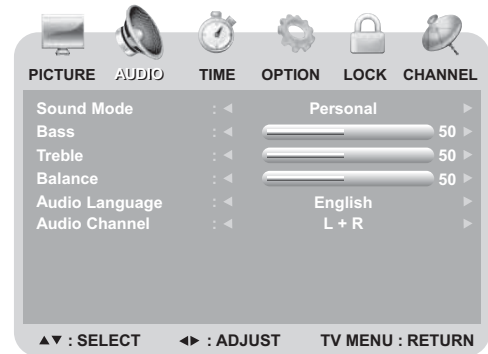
PICTURE AUDIO TIME OPTION LOCK CHANNEL

| Sound Mode | : ◄ | Personal | ► |
|---|---|---|---|
| Bass | : ◄ | 50 | ► |
| Treble | : ◄ | 50 | ► |
| Balance | : ◄ | 50 | ► |
| Audio Language | : ◄ | English | ► |
| Audio Channel | : ◄ | L + R | ► |

▲▼ : SELECT ◄► : ADJUST TV MENU : RETURN